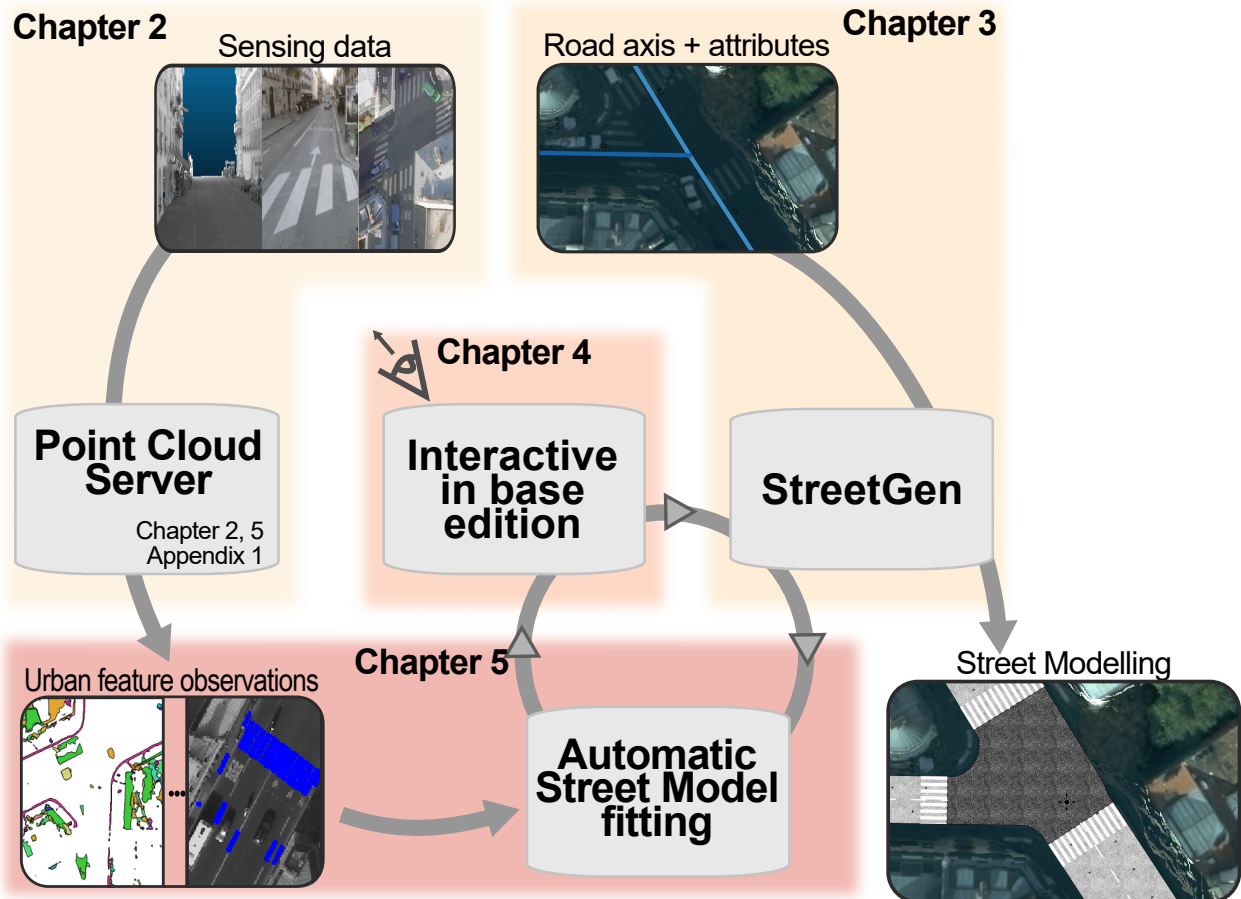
Chapter 2

Sensing data

Chapter 3

Road axis + attributes

Chapter 4

Point Cloud Server

Chapter 2, 5
Appendix 1

Interactive in base edition

StreetGen

Chapter 5

Urban feature observations

...

Automatic Street Model fitting

Street Modelling